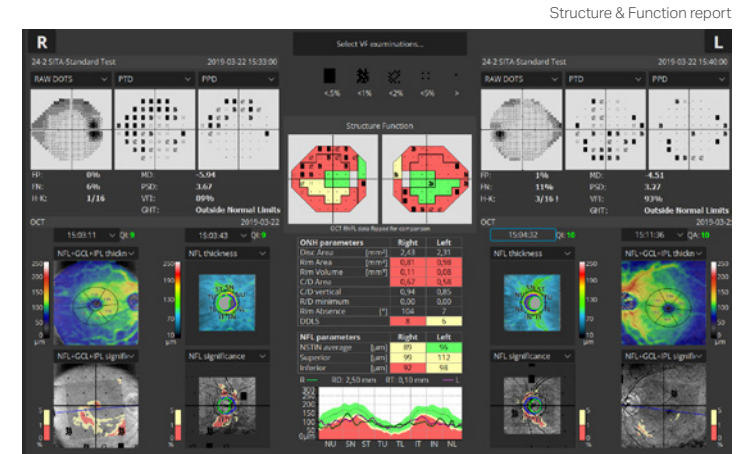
Structure & Function report

R

Select VF examinations...

L

24-2 SITA Standard Test 2019-03-22 15:33:00

24-2 SITA Standard Test 2019-03-22 15:40:00

RAW DOTS PTD PPD

RAW DOTS PTD PPD

<.5% <1% <2% <5% >

Structure Function

OCT RNFL data Reused for comparison

| FP: | 0% | MD: | -5.94 |
|---|---|---|---|
| FN: | 6% | PSD: | 3.67 |
| FI-K: | 1/16 | VFI: | 89% |
| | | GHT: | Outside Normal Limits |

| FP: | 1% | MD: | -4.51 |
|---|---|---|---|
| FN: | 11% | PSD: | 3.27 |
| FI-K: | 3/16 ! | VFI: | 93% |
| | | GHT: | Outside Normal Limits |

OCT 2019-03-22

15:03:11 QI: 9

15:03:43 QI: 9

OCT 2019-03-22

15:04:32 QI: 10

15:11:36 QA: 10

NFL+GCL+IPL thickn

NFL thickness

NFL thickness

NFL+GCL+IPL thickn

250

200

100

50

0 µm

250

200

100

10 µm

| ONH parameters | | Right | Left |
|---|---|---|---|
| Disc Area | [mm²] | 2,43 | 2,31 |
| Rim Area | [mm²] | 0,81 | 0,98 |
| Rim Volume | [mm³] | 0,11 | 0,08 |
| C/D Area | | 0,67 | 0,58 |
| C/D vertical | | 0,94 | 0,85 |
| R/D minimum | | 0,00 | 0,00 |
| Rim Absence | [°] | 104 | 7 |
| DDLS | | 8 | 6 |

| NFL parameters | | Right | Left |
|---|---|---|---|
| NSTIN average | [µm] | 89 | 96 |
| Superior | [µm] | 99 | 112 |
| Inferior | [µm] | 92 | 98 |

NFL+GCL+IPL significa

NFL significance

NFL significance

NFL+GCL+IPL significa

R RD: 2,50 mm RT: 0,10 mm L

NU SN ST TU TL IT IN NL

5

1

0 %